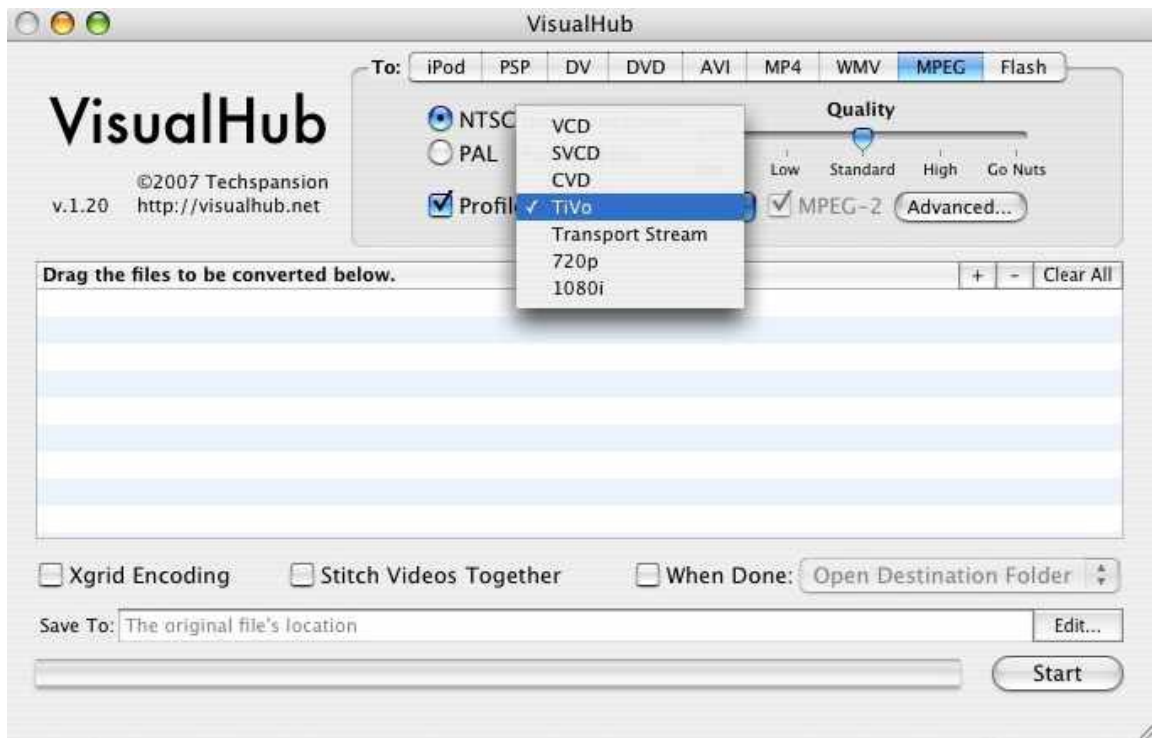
VisualHub

To: iPod PSP DV DVD AVI MP4 WMV MPEG Flash

VisualHub

©2007 Techspansion
v.1.20 http://visualhub.net

NTSC
PAL
Profile

VCD
SVCD
CVD
✓ TiVo
Transport Stream
720p
1080i

Quality
Low Standard High Go Nuts

MPEG-2 Advanced...

Drag the files to be converted below.

+ - Clear All

Xgrid Encoding Stitch Videos Together When Done: Open Destination Folder

Save To: The original file's location Edit...

Start